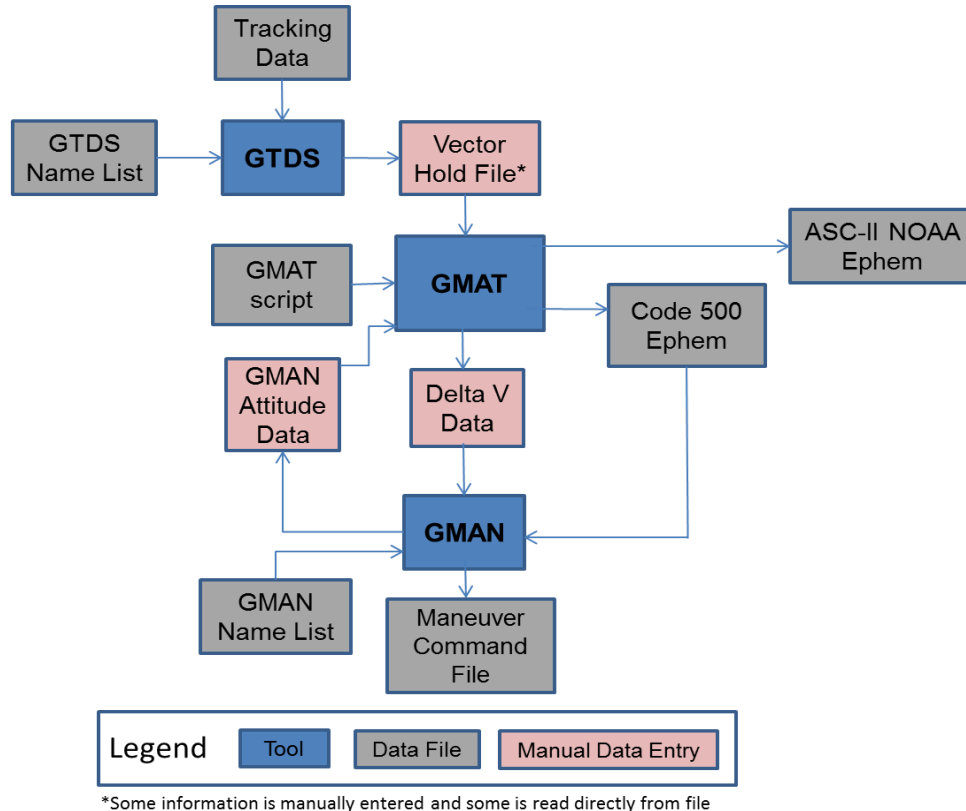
Tracking Data

GTDS Name List

GTDS

Vector Hold File*

ASC-II NOAA Ephem

GMAT script

GMAT

Code 500 Ephem

GMAN Attitude Data

Delta V Data

GMAN

GMAN Name List

Maneuver Command File

Legend Tool Data File Manual Data Entry

*Some information is manually entered and some is read directly from file